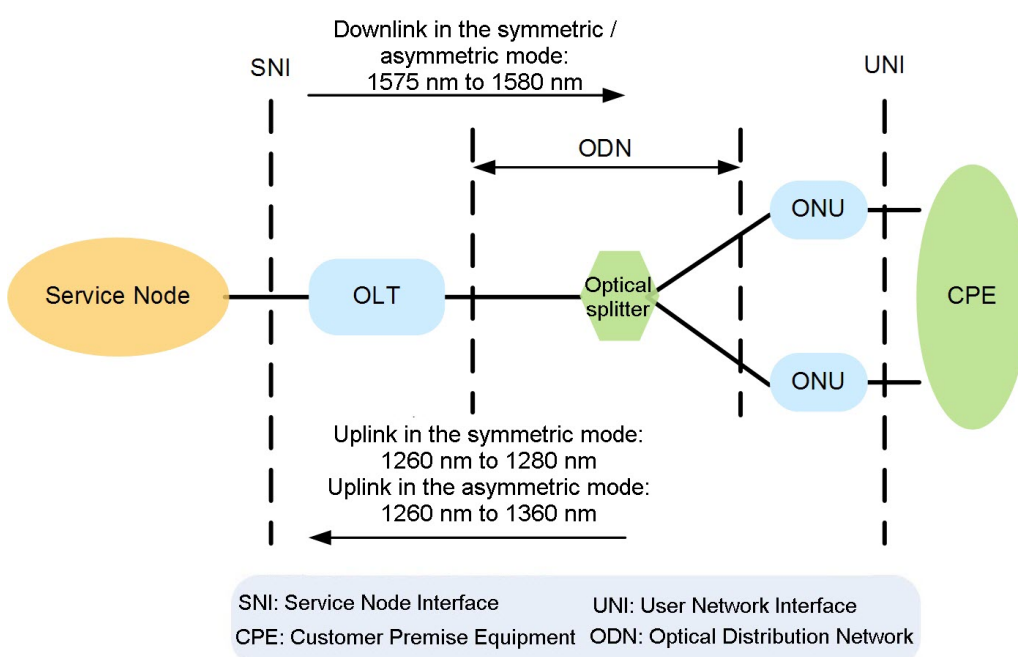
Downlink in the symmetric / asymmetric mode: 1575 nm to 1580 nm

SNI

UNI

ODN

ONU

Service Node

OLT

Optical splitter

CPE

ONU

Uplink in the symmetric mode: 1260 nm to 1280 nm
Uplink in the asymmetric mode: 1260 nm to 1360 nm

SNI: Service Node Interface
UNI: User Network Interface
CPE: Customer Premise Equipment
ODN: Optical Distribution Network